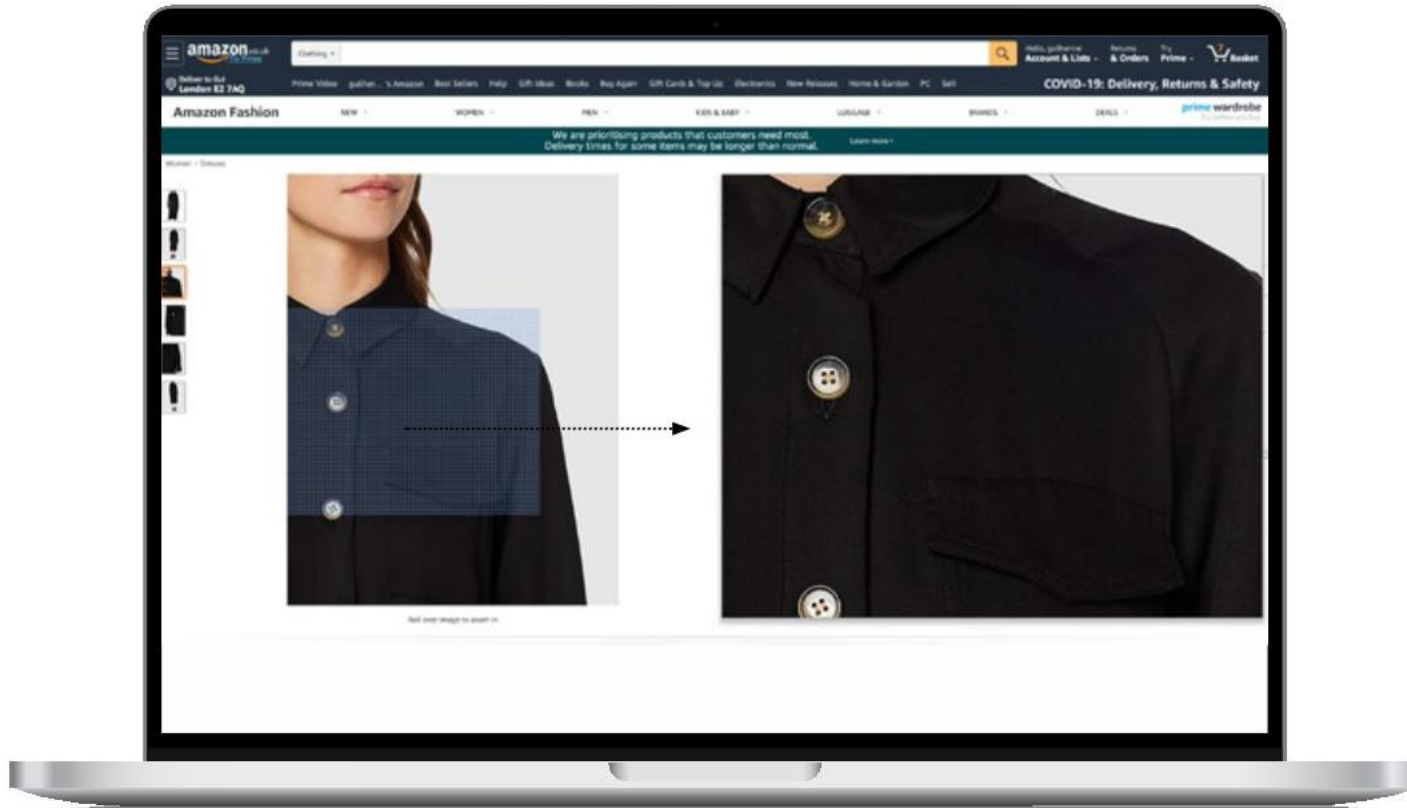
amazon.co.uk
Clothing
Hello, guilherme Account & Lists
Returns & Orders
Try Prime
Basket
Deliver to Gui London E2 7AQ
Prime Video guilher... 's Amazon Best Sellers Help Gift Ideas Books Buy Again Gift Cards & Top Up Electronics New Releases Home & Garden PC Sell
COVID-19: Delivery, Returns & Safety
Amazon Fashion
NEW
WOMEN
MEN
KIDS & BABY
LUGGAGE
BRANDS
DEALS
prime wardrobe
We are prioritising products that customers need most.
Delivery times for some items may be longer than normal.
Learn more
Women › Dresses
Roll over image to zoom in